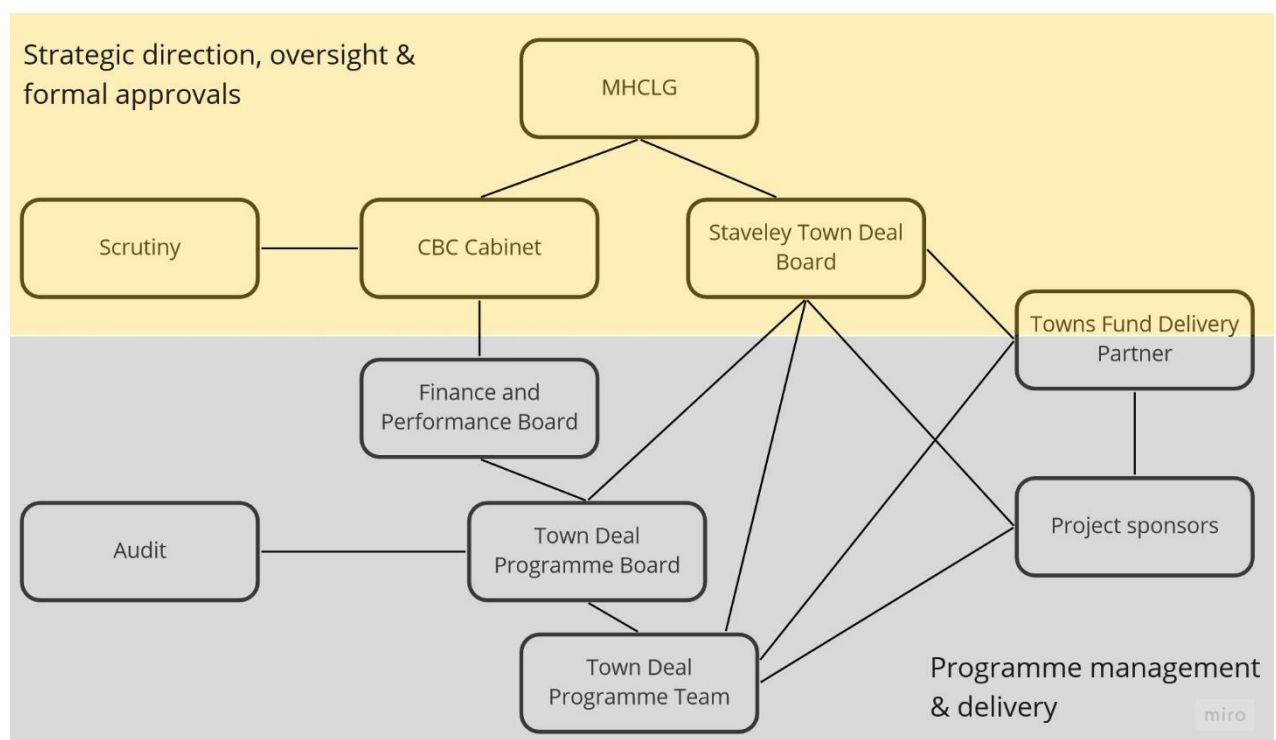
Strategic direction, oversight & formal approvals

MHCLG

Scrutiny

CBC Cabinet

Staveley Town Deal Board

Towns Fund Delivery Partner

Finance and Performance Board

Audit

Town Deal Programme Board

Project sponsors

Town Deal Programme Team

Programme management & delivery

miro